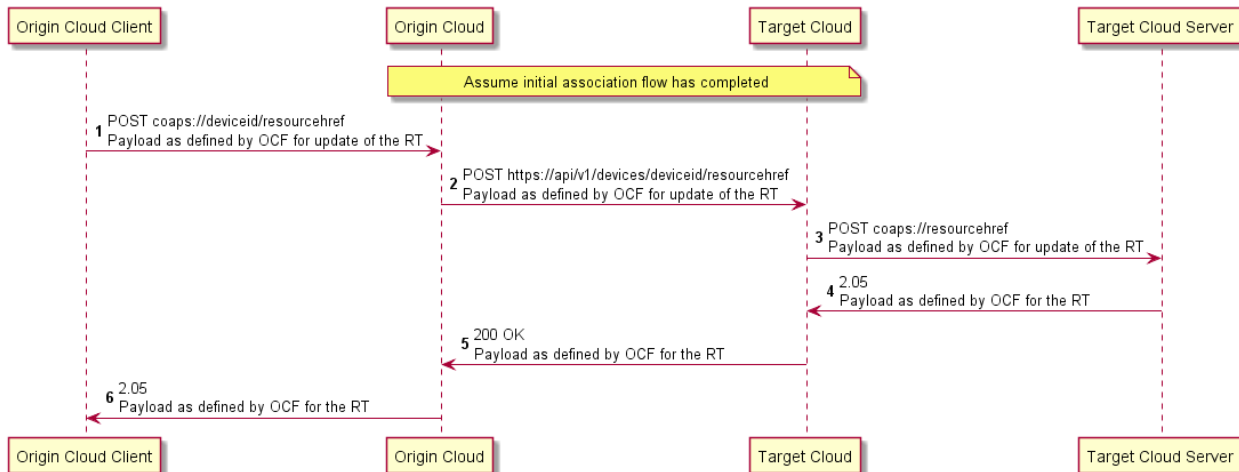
Origin Cloud Client
Origin Cloud
Target Cloud
Target Cloud Server

Assume initial association flow has completed

1 POST coaps://deviceid/resourcehref
Payload as defined by OCF for update of the RT

2 POST https://api/v1/devices/deviceid/resourcehref
Payload as defined by OCF for update of the RT

3 POST coaps://resourcehref
Payload as defined by OCF for update of the RT

4 2.05
Payload as defined by OCF for the RT

5 200 OK
Payload as defined by OCF for the RT

6 2.05
Payload as defined by OCF for the RT

Origin Cloud Client
Origin Cloud
Target Cloud
Target Cloud Server